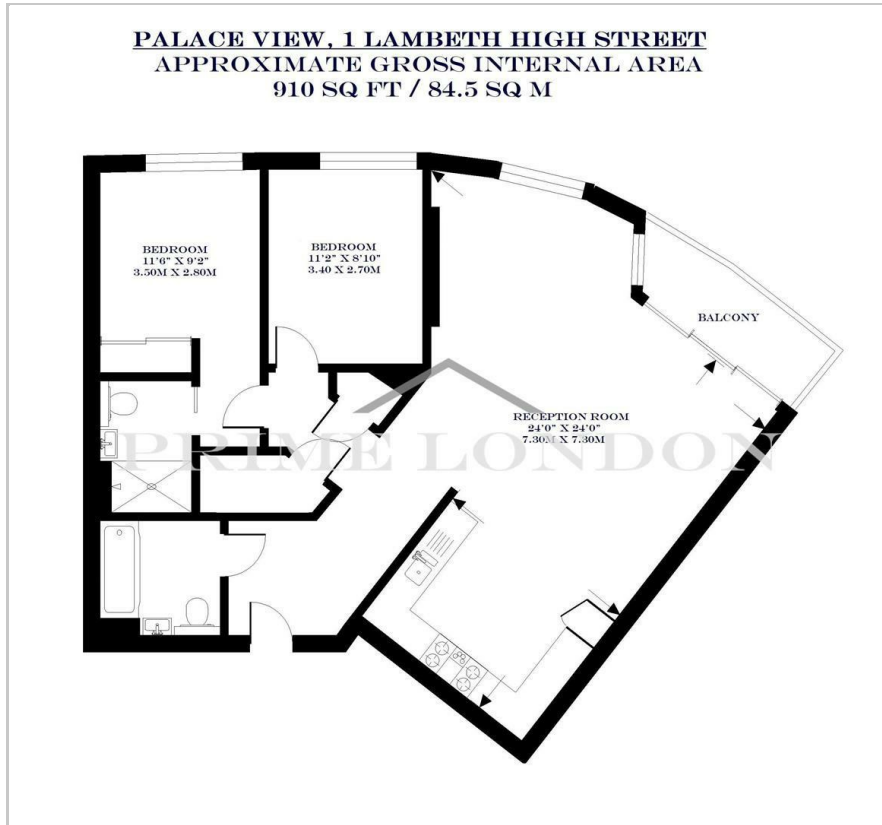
PALACE VIEW, 1 LAMBETH HIGH STREET
APPROXIMATE GROSS INTERNAL AREA
910 SQ FT / 84.5 SQ M

BEDROOM
11'6" X 9'2"
3.50M X 2.80M

BEDROOM
11'2" X 8'10"
3.40 X 2.70M

BALCONY

RECEPTION ROOM
24'0" X 24'0"
7.30M X 7.30M

PRIME LONDON